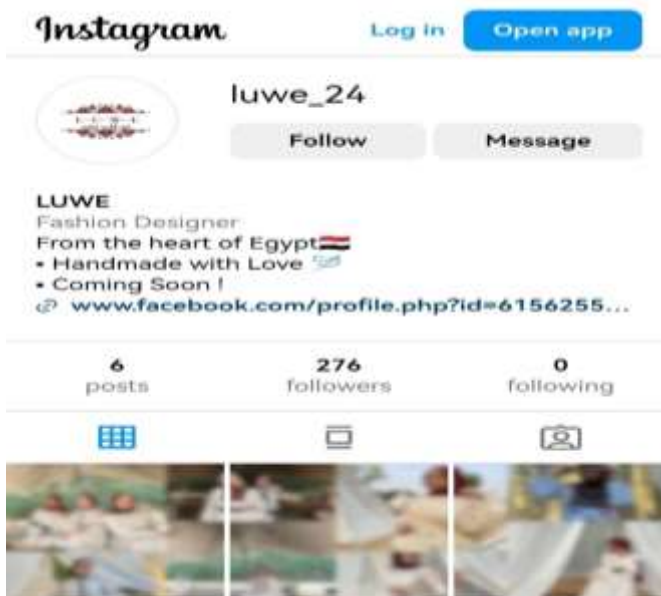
Instagram

Log in

Open app

luwe_24

Follow

Message

LUWE
Fashion Designer
From the heart of Egypt🇪🇬
• Handmade with Love 🕊
• Coming Soon !
www.facebook.com/profile.php?id=6156255...

6
posts

276
followers

0
following